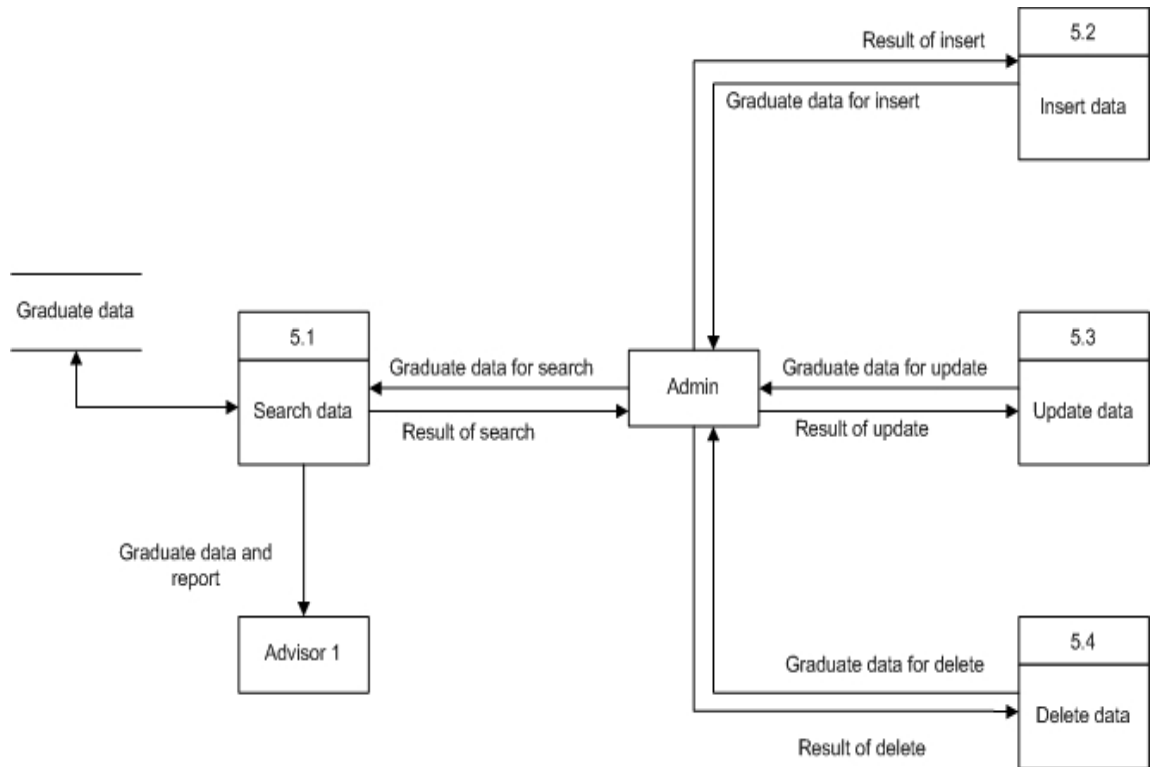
Result of insert

5.2

Graduate data for insert

Insert data

Graduate data

5.1

Graduate data for search

Admin

Graduate data for update

5.3

Search data

Result of search

Result of update

Update data

Graduate data and report

Advisor 1

5.4

Graduate data for delete

Delete data

Result of delete